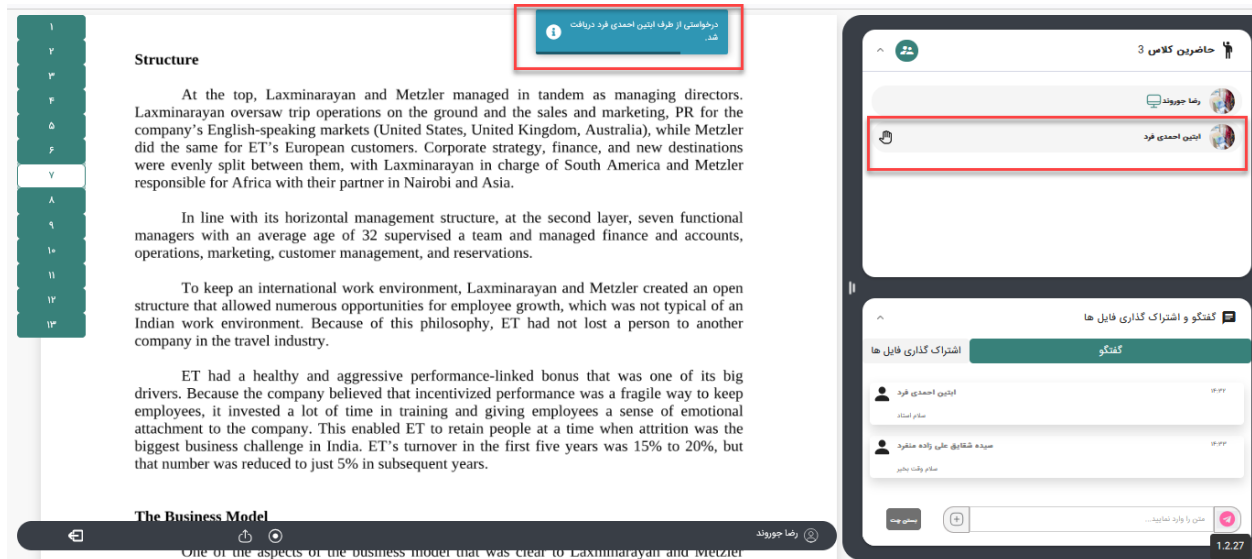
۱
۲
۳
۴
۵
۶
۷
۸
۹
۱۰
۱۱
۱۲
۱۳

درخواستی از طرف ابتین احمدی فرد دریافت شد.

Structure

At the top, Laxminarayan and Metzler managed in tandem as managing directors. Laxminarayan oversaw trip operations on the ground and the sales and marketing, PR for the company's English-speaking markets (United States, United Kingdom, Australia), while Metzler did the same for ET's European customers. Corporate strategy, finance, and new destinations were evenly split between them, with Laxminarayan in charge of South America and Metzler responsible for Africa with their partner in Nairobi and Asia.

In line with its horizontal management structure, at the second layer, seven functional managers with an average age of 32 supervised a team and managed finance and accounts, operations, marketing, customer management, and reservations.

To keep an international work environment, Laxminarayan and Metzler created an open structure that allowed numerous opportunities for employee growth, which was not typical of an Indian work environment. Because of this philosophy, ET had not lost a person to another company in the travel industry.

ET had a healthy and aggressive performance-linked bonus that was one of its big drivers. Because the company believed that incentivized performance was a fragile way to keep employees, it invested a lot of time in training and giving employees a sense of emotional attachment to the company. This enabled ET to retain people at a time when attrition was the biggest business challenge in India. ET's turnover in the first five years was 15% to 20%, but that number was reduced to just 5% in subsequent years.

The Business Model

One of the aspects of the business model that was clear to Laxminarayan and Metzler

رضا جورونذ

حاضرین کلاس 3

رضا جورونذ

ابتین احمدی فرد

گفتگو و اشتراک گذاری فایل ها

گفتگو

اشتراک گذاری فایل ها

ابتین احمدی فرد
۱۶:۳۲
سلام استاد

سیده شقایق علی زاده منفرد
۱۶:۳۲
سلام وقت بخیر

متن را وارد نمایید...

بستن چت

1.2.27